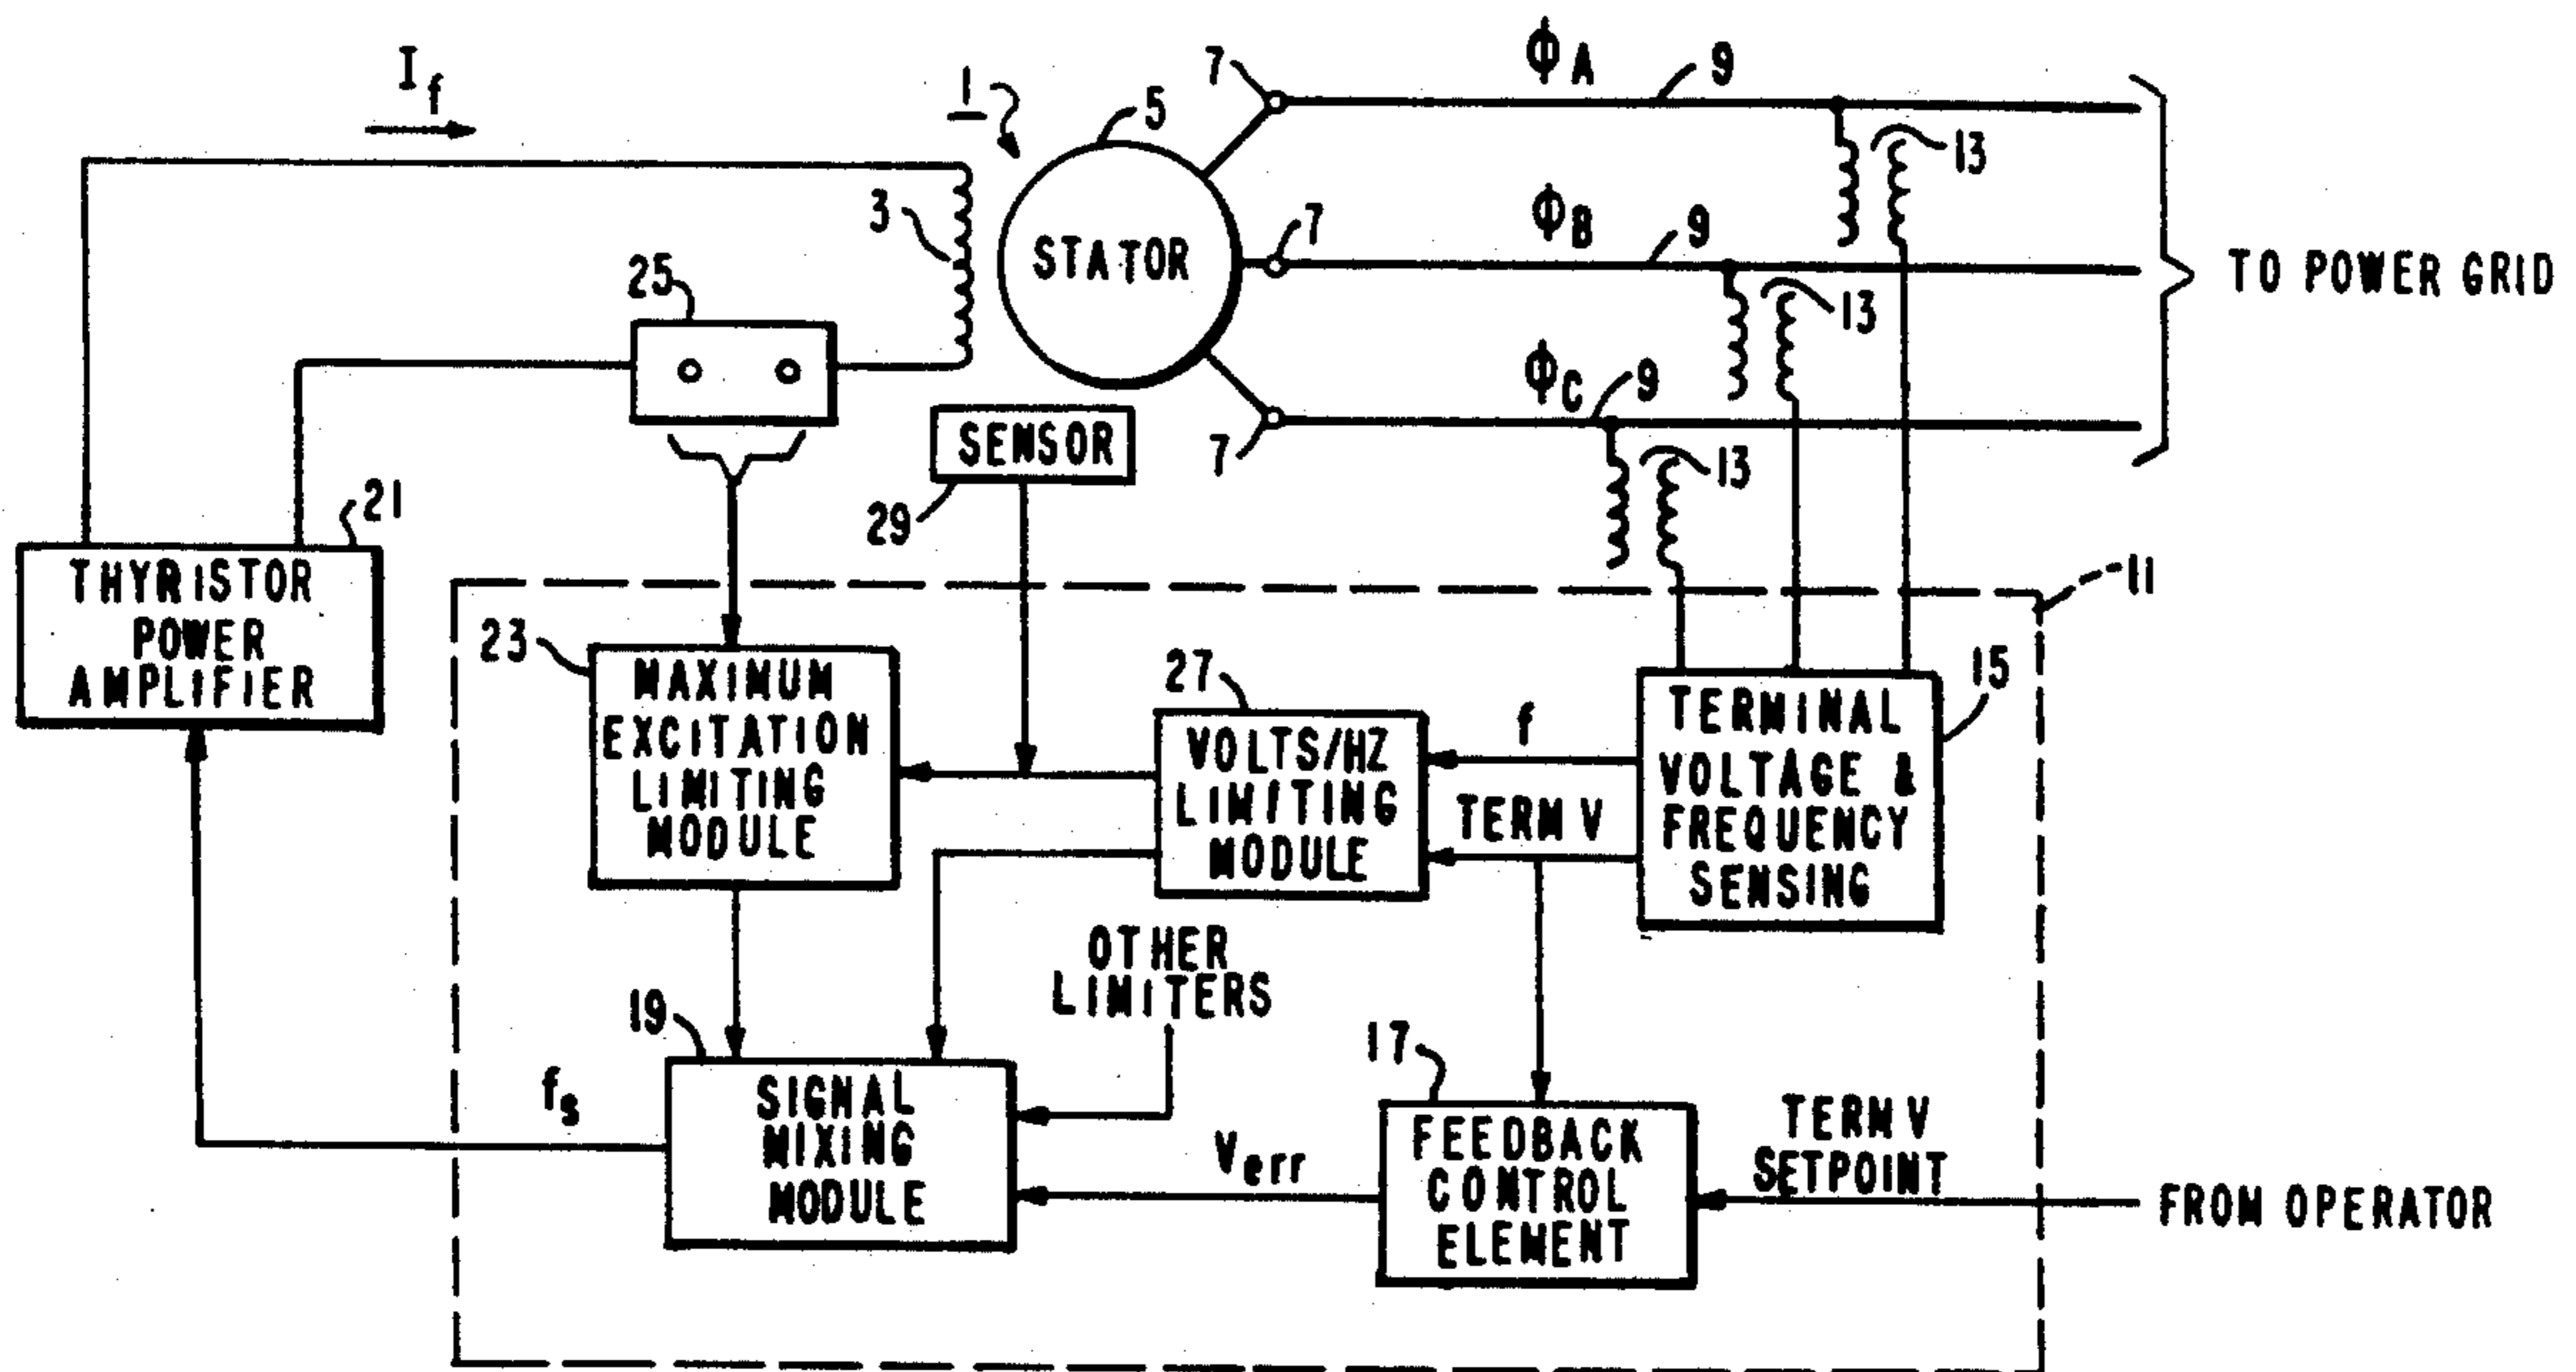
$I_f$

1

5

STATOR

7

7

7

$\Phi_A$

9

$\Phi_B$

9

$\Phi_C$

9

13

13

13

TO POWER GRID

3

25

SENSOR

29

21

THYRISTOR POWER AMPLIFIER

11

23

MAXIMUM EXCITATION LIMITING MODULE

27

VOLTS/HZ LIMITING MODULE

f

TERM V

15

TERMINAL VOLTAGE & FREQUENCY SENSING

OTHER LIMITERS

19

SIGNAL MIXING MODULE

$f_s$

$V_{err}$

17

FEEDBACK CONTROL ELEMENT

TERM V SETPOINT

FROM OPERATOR